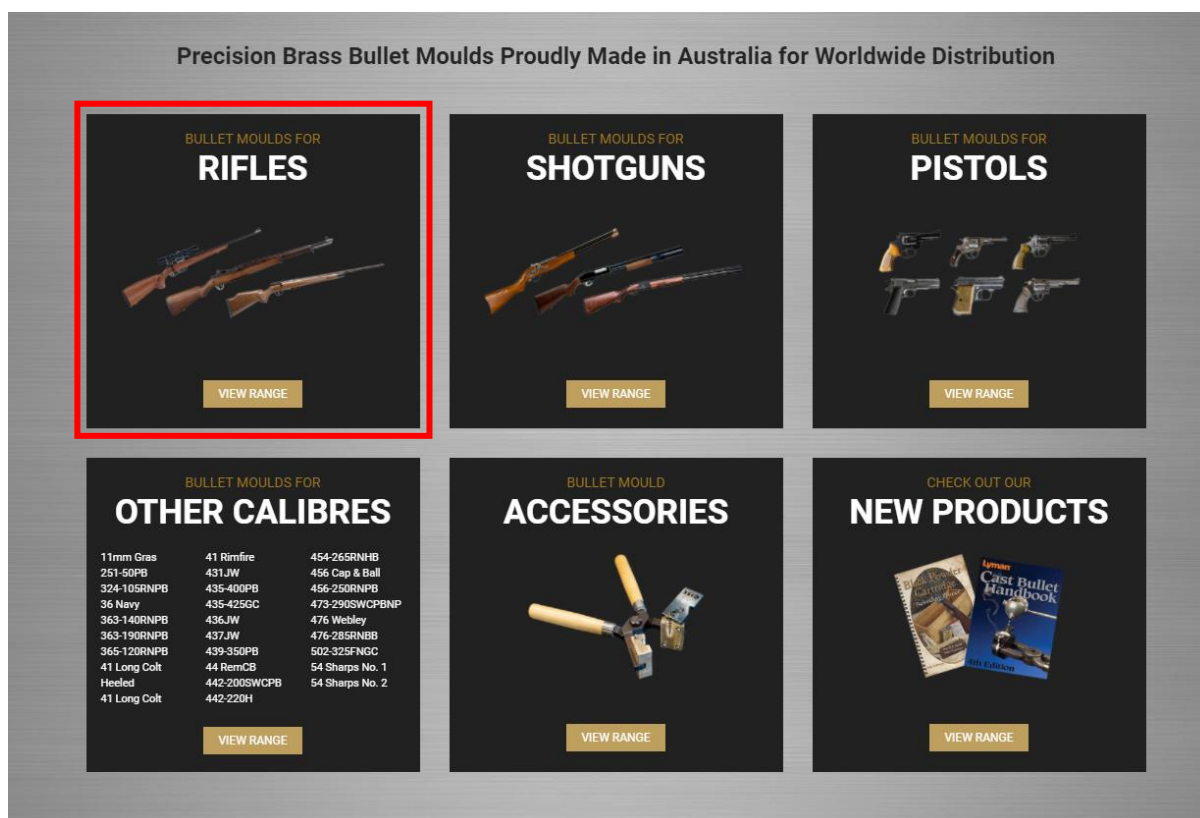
Precision Brass Bullet Moulds Proudly Made in Australia for Worldwide Distribution

BULLET MOULDS FOR
RIFLES
VIEW RANGE

BULLET MOULDS FOR
SHOTGUNS
VIEW RANGE

BULLET MOULDS FOR
PISTOLS
VIEW RANGE

BULLET MOULDS FOR
OTHER CALIBRES

11mm Gras
251-50PB
324-105RNPB
36 Navy
363-140RNPB
363-190RNPB
365-120RNPB
41 Long Colt Heeled
41 Long Colt

41 Rimfire
431JW
435-400PB
435-425GC
436JW
437JW
439-350PB
44 RemCB
442-200SWCPB
442-220H

454-265RNHB
456 Cap & Ball
456-250RNPB
473-290SWCPBNP
476 Webley
476-285RNBB
502-325FNGC
54 Sharps No. 1
54 Sharps No. 2

VIEW RANGE

BULLET MOULD
ACCESSORIES
VIEW RANGE

CHECK OUT OUR
NEW PRODUCTS
Lyman
Cast Bullet Handbook
4th Edition
VIEW RANGE